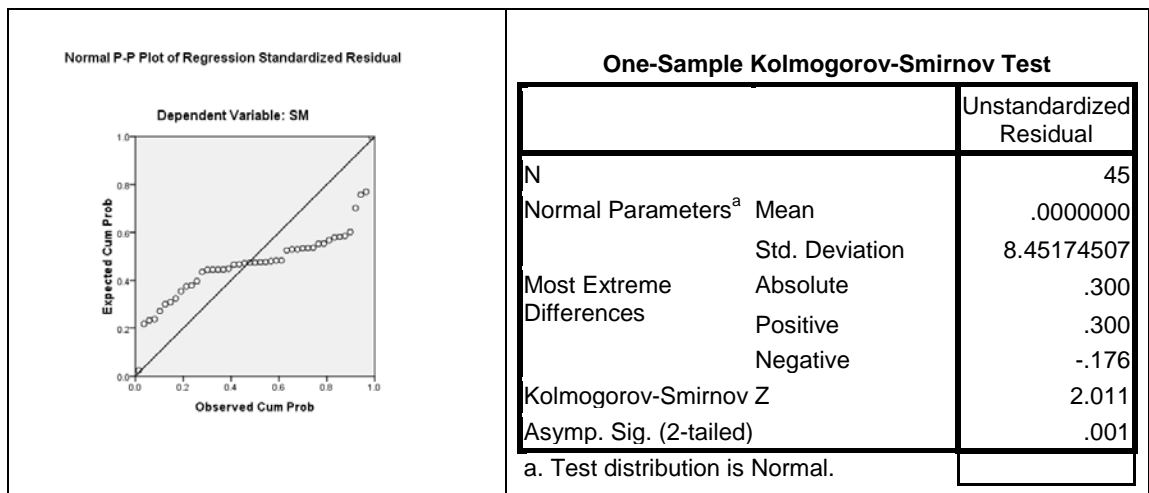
Normal P-P Plot of Regression Standardized Residual

Dependent Variable: SM

1.0

0.8

0.6

0.4

0.2

0.0

Expected Cum Prob

0.0 0.2 0.4 0.6 0.8 1.0

Observed Cum Prob

One-Sample Kolmogorov-Smirnov Test

| | | Unstandardized Residual |
|---|---|---|
| N | | 45 |
| Normal Parameters$^{a}$ | Mean | .0000000 |
| | Std. Deviation | 8.45174507 |
| Most Extreme Differences | Absolute | .300 |
| | Positive | .300 |
| | Negative | -.176 |
| Kolmogorov-Smirnov Z | | 2.011 |
| Asymp. Sig. (2-tailed) | | .001 |

a. Test distribution is Normal.